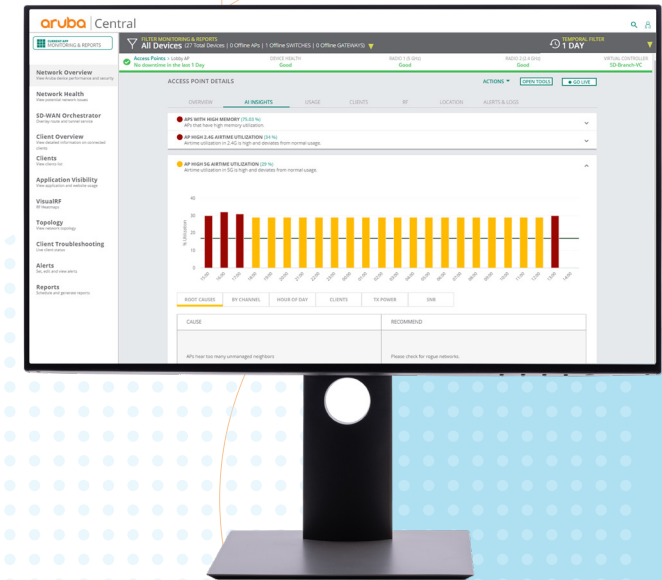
aruba | Central

CURRENT APP
MONITORING & REPORTS

FILTER MONITORING & REPORTS
All Devices (27 Total Devices | 0 Offline APs | 1 Offline SWITCHES | 0 Offline GATEWAYS)

TEMPORAL FILTER
1 DAY

Access Points › Lobby AP
No downtime in the last 1 Day

DEVICE HEALTH
Good

RADIO 1 (5 GHz)
Good

RADIO 2 (2.4 GHz)
Good

VIRTUAL CONTROLLER
SD-Branch-VC

Network Overview
View Aruba device performance and security

Network Health
View potential network issues

SD-WAN Orchestrator
Overlay route and tunnel service

Client Overview
View detailed information on connected clients

Clients
View clients list

Application Visibility
View application and website usage

VisualRF
RF Heatmaps

Topology
View network topology

Client Troubleshooting
Test client status

Alerts
Set, edit and view alerts

Reports
Schedule and generate reports

ACCESS POINT DETAILS

ACTIONS
OPEN TOOLS
GO LIVE

OVERVIEW
AI INSIGHTS
USAGE
CLIENTS
RF
LOCATION
ALERTS & LOGS

APS WITH HIGH MEMORY (75.33 %)
APs that have high memory utilization

AP HIGH 2.4G AIRTIME UTILIZATION (34 %)
Airtime utilization in 2.4G is high and deviates from normal usage.

AP HIGH 5G AIRTIME UTILIZATION (29 %)
Airtime utilization in 5G is high and deviates from normal usage.

40
30
20
10
0

% Utilization

ROOT CAUSES
BY CHANNEL
HOUR OF DAY
CLIENTS
TX POWER
SNR

CAUSE
RECOMMEND

APs hear too many unmanaged neighbors
Please check for rogue networks.